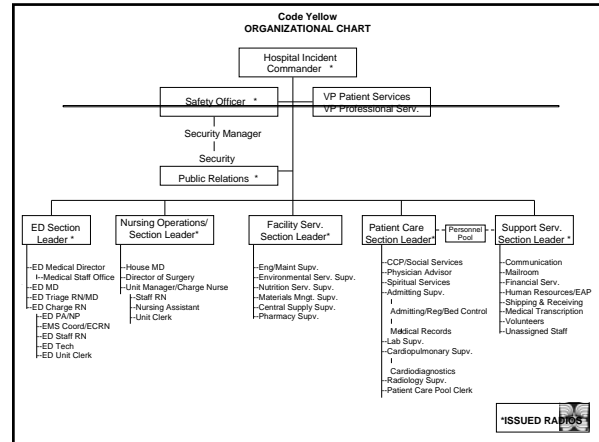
Code Yellow
ORGANIZATIONAL CHART

Hospital Incident Commander *

Safety Officer *

VP Patient Services
VP Professional Serv.

Security Manager

Security

Public Relations *

ED Section Leader *

Nursing Operations/ Section Leader*

Facility Serv. Section Leader*

Patient Care Section Leader*

Personnel Pool

Support Serv. Section Leader *

ED Medical Director
Medical Staff Office
ED MD
ED Triage RN/MD
ED Charge RN
ED PA/NP
EMS Coord/ECRN
ED Staff RN
ED Tech
ED Unit Clerk

House MD
Director of Surgery
Unit Manager/Charge Nurse
Staff RN
Nursing Assistant
Unit Clerk

Eng/Maint Supv.
Environmental Serv. Supv.
Nutrition Serv. Supv.
Materials Mngt. Supv.
Central Supply Supv.
Pharmacy Supv.

CCP/Social Services
Physician Advisor
Spiritual Services
Admitting Supv.
Admitting/Reg/Bed Control
Medical Records
Lab Supv.
Cardiopulmonary Supv.
Cardiodiagnostics
Radiology Supv.
Patient Care Pool Clerk

Communication
Mailroom
Financial Serv.
Human Resources/EAP
Shipping & Receiving
Medical Transcription
Volunteers
Unassigned Staff

*ISSUED RADIOS